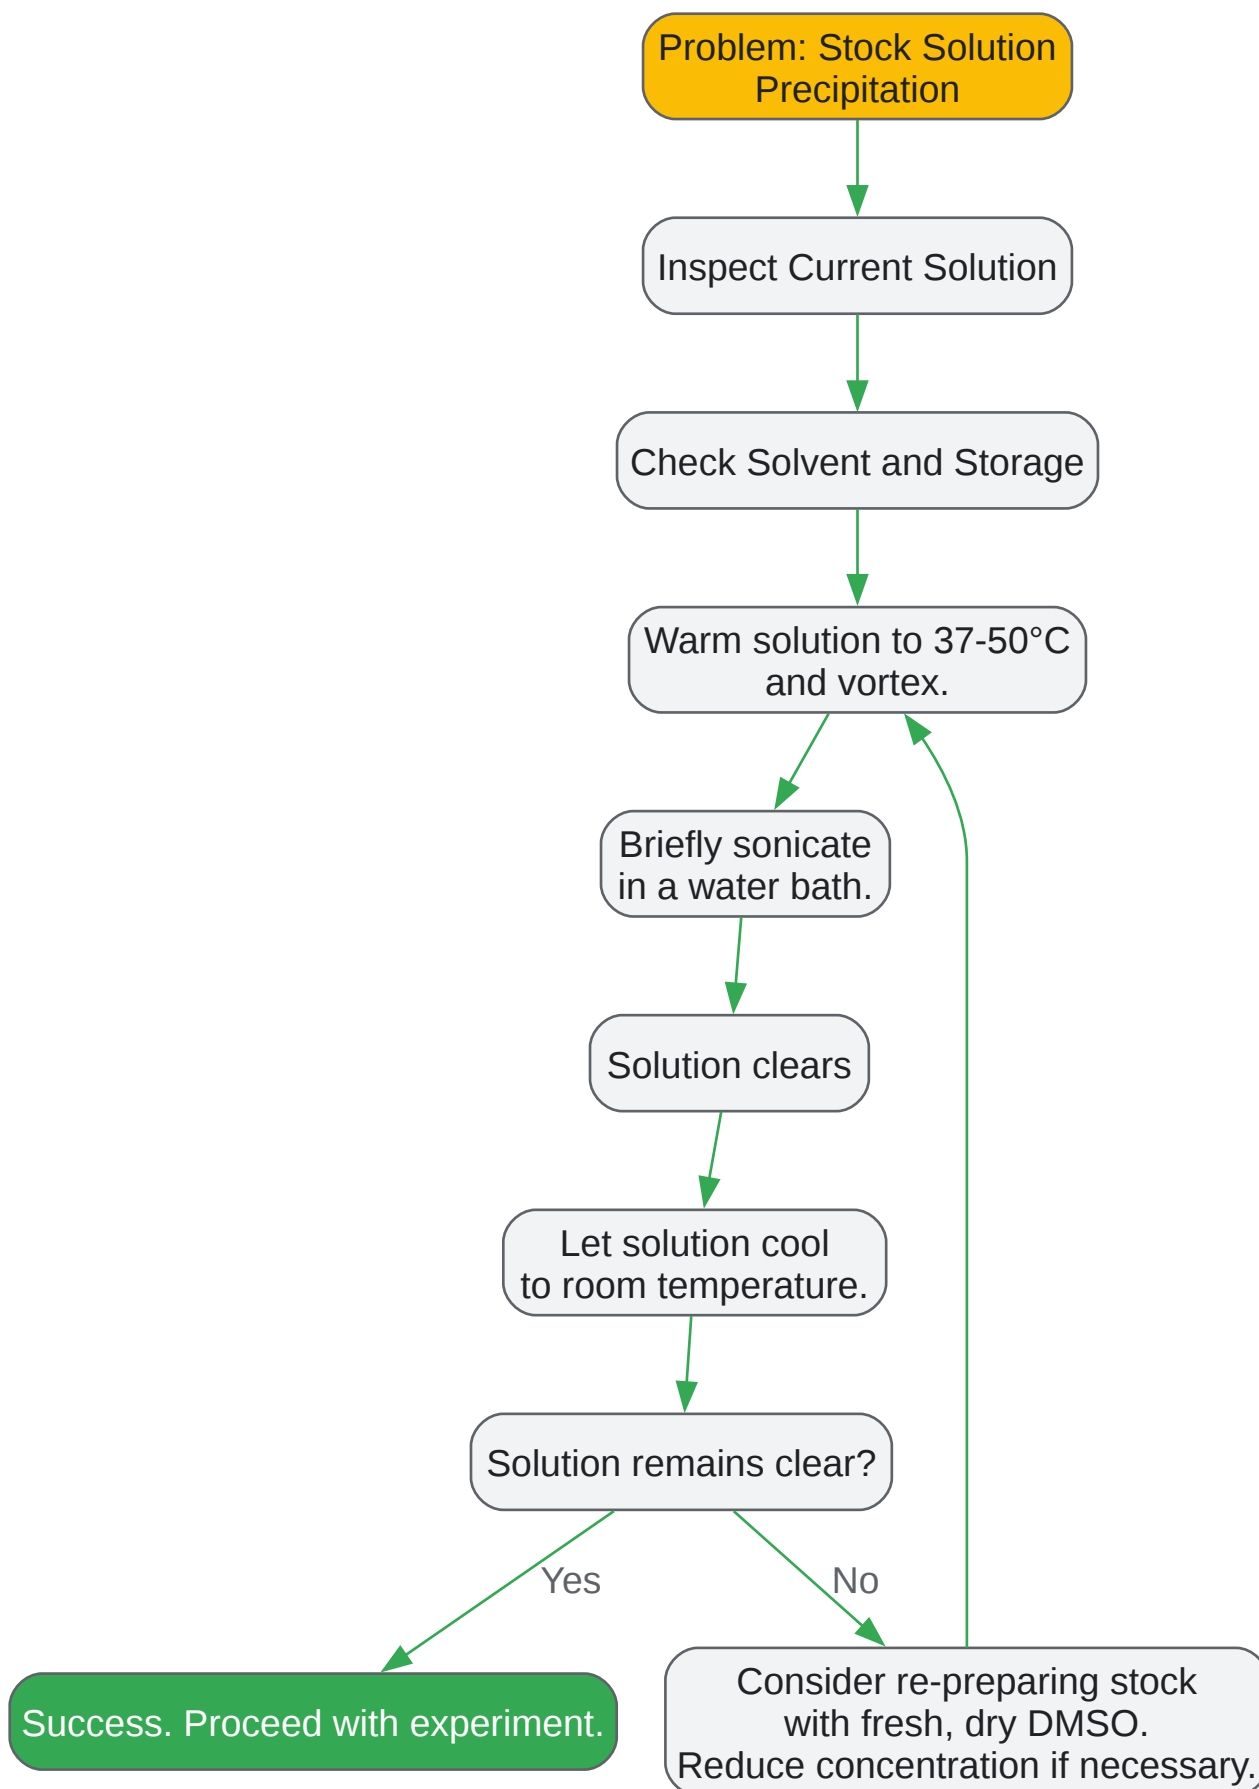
Problem: Stock Solution Precipitation

Inspect Current Solution

Check Solvent and Storage

Warm solution to 37-50°C and vortex.

Briefly sonicate in a water bath.

Solution clears

Let solution cool to room temperature.

Solution remains clear?

Yes

No

Success. Proceed with experiment.

Consider re-preparing stock with fresh, dry DMSO. Reduce concentration if necessary.